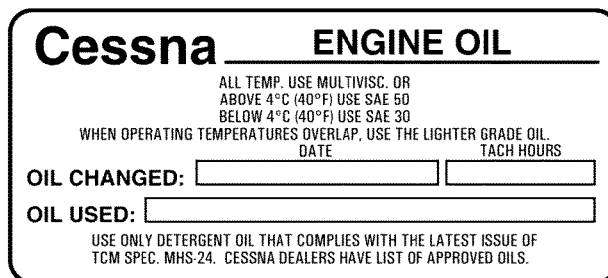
Cessna ENGINE OIL

ALL TEMP. USE MULTIVISC. OR
ABOVE 4°C (40°F) USE SAE 50
BELOW 4°C (40°F) USE SAE 30
WHEN OPERATING TEMPERATURES OVERLAP, USE THE LIGHTER GRADE OIL.

DATE TACH HOURS

OIL CHANGED:

OIL USED:

USE ONLY DETERGENT OIL THAT COMPLIES WITH THE LATEST ISSUE OF TCM SPEC. MHS-24. CESSNA DEALERS HAVE LIST OF APPROVED OILS.